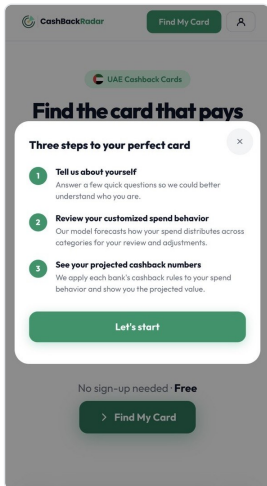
CashBackRadar

Find My Card

UAE Cashback Cards

Find the card that pays

Three steps to your perfect card

×

1 Tell us about yourself
Answer a few quick questions so we could better understand who you are.

2 Review your customized spend behavior
Our model forecasts how your spend distributes across categories for your review and adjustments.

3 See your projected cashback numbers
We apply each bank's cashback rules to your spend behavior and show you the projected value.

Let's start

No sign-up needed · Free

> Find My Card